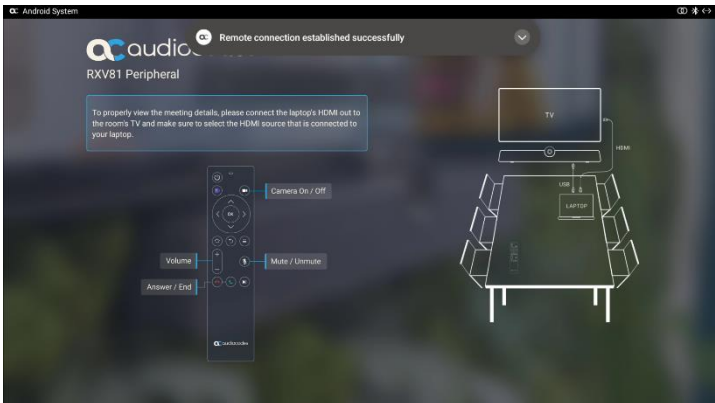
Android System

Remote connection established successfully

audio

RXV81 Peripheral

To properly view the meeting details, please connect the laptop's HDMI out to the room's TV and make sure to select the HDMI source that is connected to your laptop.

Camera On / Off

OK

Volume

Mute / Unmute

Answer / End

audiocodes

TV

HDMI

USB

LAPTOP